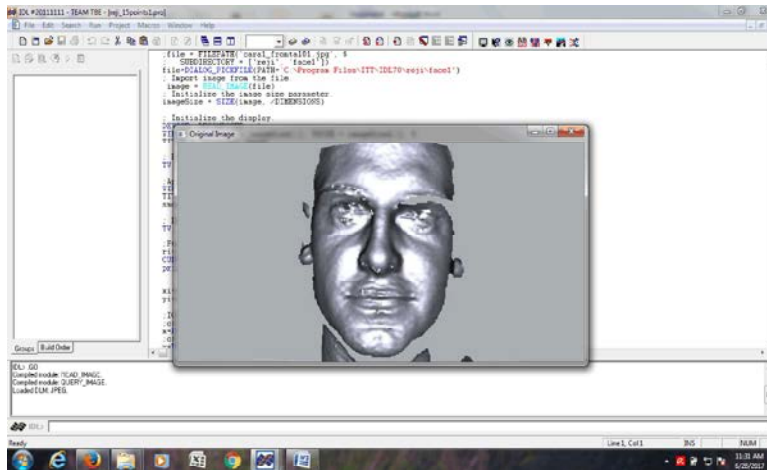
IDL #20111111 - TEAM TBE - [reji_15points1.pro]

File Edit Search Run Project Macros Window Help

;file = FILEPATH('carol_frontal01.jpg', $
; SUBDIRECTORY = ['reji', 'face1'])
file=DIALOG_PICKFILE(PATH='C:\Program Files\ITT\IDL70\reji\face1')
; Import image from the file.
image = READ_IMAGE(file)
; Initialize the image size parameter.
imageSize = SIZE(image, /DIMENSIONS)

; Initialize the display.

Original Image

Groups Build Order

IDL> .GO
Compiled module: ?CAD_IMAGE.
Compiled module: QUERY_IMAGE.
Loaded DLM: JPEG.

IDL>

Ready

Line 1, Col 1 INS NUM

11:31 AM
5/25/2017